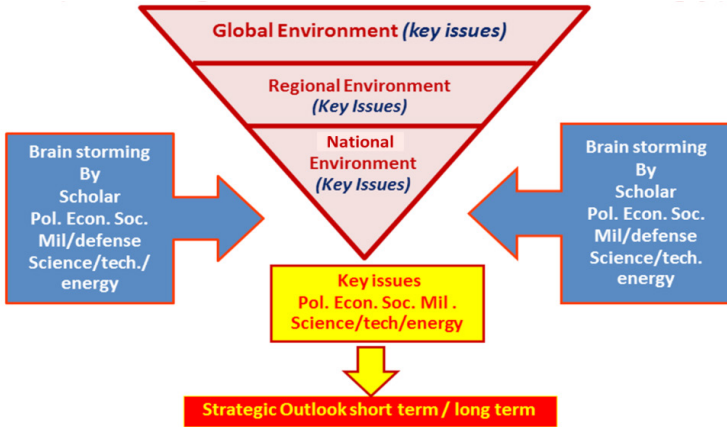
Global Environment (key issues)

Regional Environment (Key Issues)

National Environment (Key Issues)

Brain storming By Scholar Pol. Econ. Soc. Mil/defense Science/tech./ energy

Brain storming By Scholar Pol. Econ. Soc. Mil/defense Science/tech. energy

Key issues Pol. Econ. Soc. Mil . Science/tech/energy

Strategic Outlook short term / long term